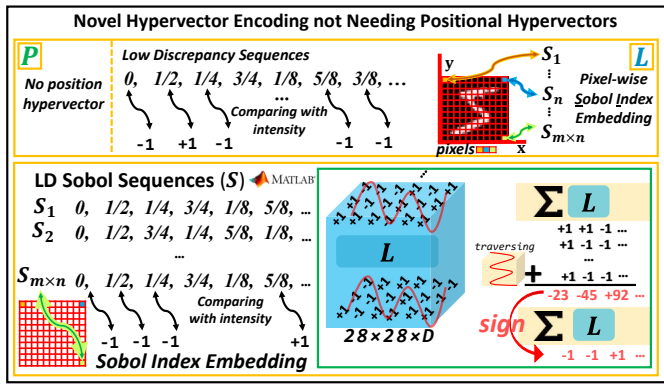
Novel Hypervector Encoding not Needing Positional Hypervectors

P

No position hypervector

Low Discrepancy Sequences

0, 1/2, 1/4, 3/4, 1/8, 5/8, 3/8, ...

...

Comparing with intensity

-1 +1 -1 -1 -1

y

$S_1$

$S_n$

$S_{m\times n}$

pixels

x

L

Pixel-wise Sobol Index Embedding

LD Sobol Sequences (S) MATLAB

$S_1$ 0, 1/2, 1/4, 3/4, 1/8, 5/8, ...

$S_2$ 0, 1/2, 3/4, 1/4, 5/8, 1/8, ...

...

$S_{m\times n}$ 0, 1/2, 1/4, 3/4, 1/8, 5/8, ...

Comparing with intensity

-1 -1 -1 +1

Sobol Index Embedding

L

28×28×D

traversing

$\sum$ L

+1 +1 -1 ...

+1 -1 +1 ...

+

+1 -1 -1 ...

-23 -45 +92 ...

sign

$\sum$ L

-1 -1 +1 ...